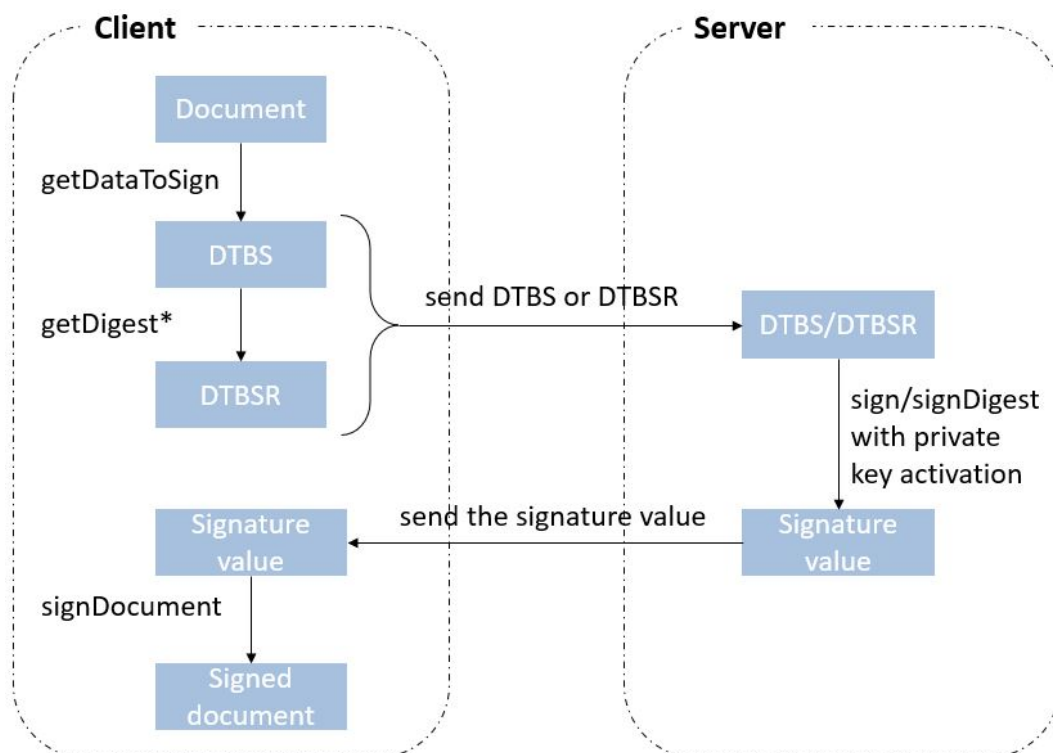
Client

Server

Document

getDataToSign

DTBS

getDigest*

DTBSR

send DTBS or DTBSR

DTBS/DTBSR

sign/signDigest with private key activation

Signature value

send the signature value

Signature value

signDocument

Signed document